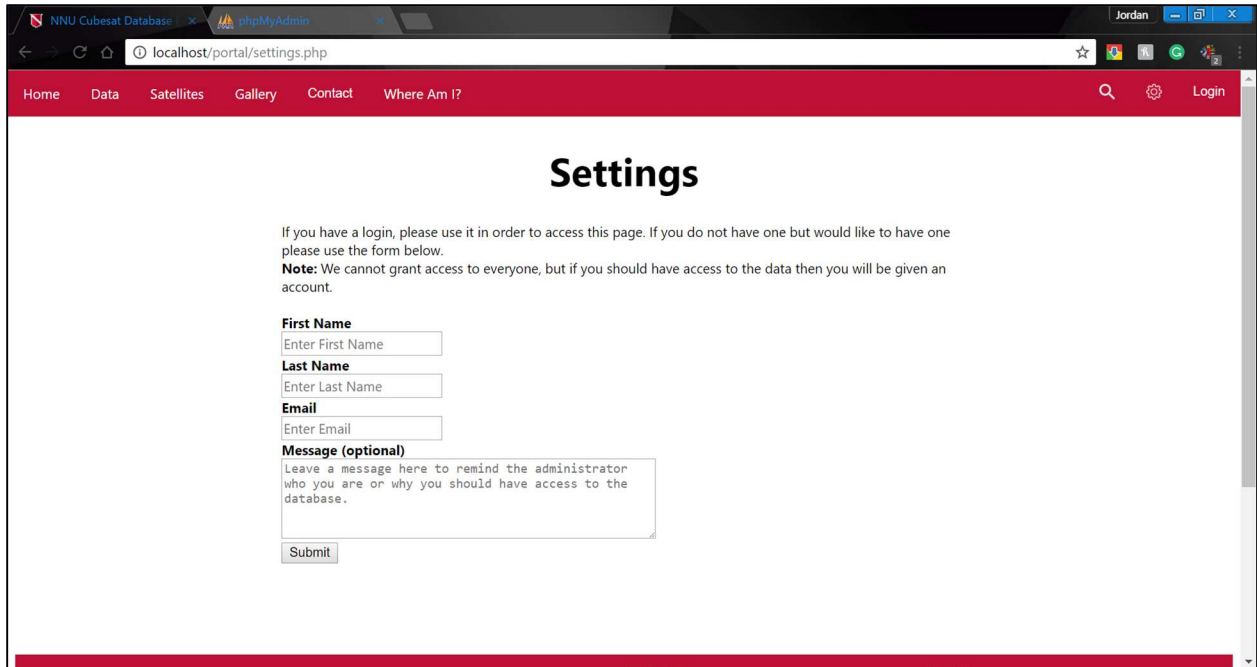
NNU Cubesat Database ×
phpMyAdmin ×
Jordan
localhost/portal/settings.php

Home Data Satellites Gallery Contact Where Am I?
Login

Settings

If you have a login, please use it in order to access this page. If you do not have one but would like to have one please use the form below.
**Note:** We cannot grant access to everyone, but if you should have access to the data then you will be given an account.

**First Name**
Enter First Name
**Last Name**
Enter Last Name
**Email**
Enter Email
**Message (optional)**
Leave a message here to remind the administrator who you are or why you should have access to the database.
Submit